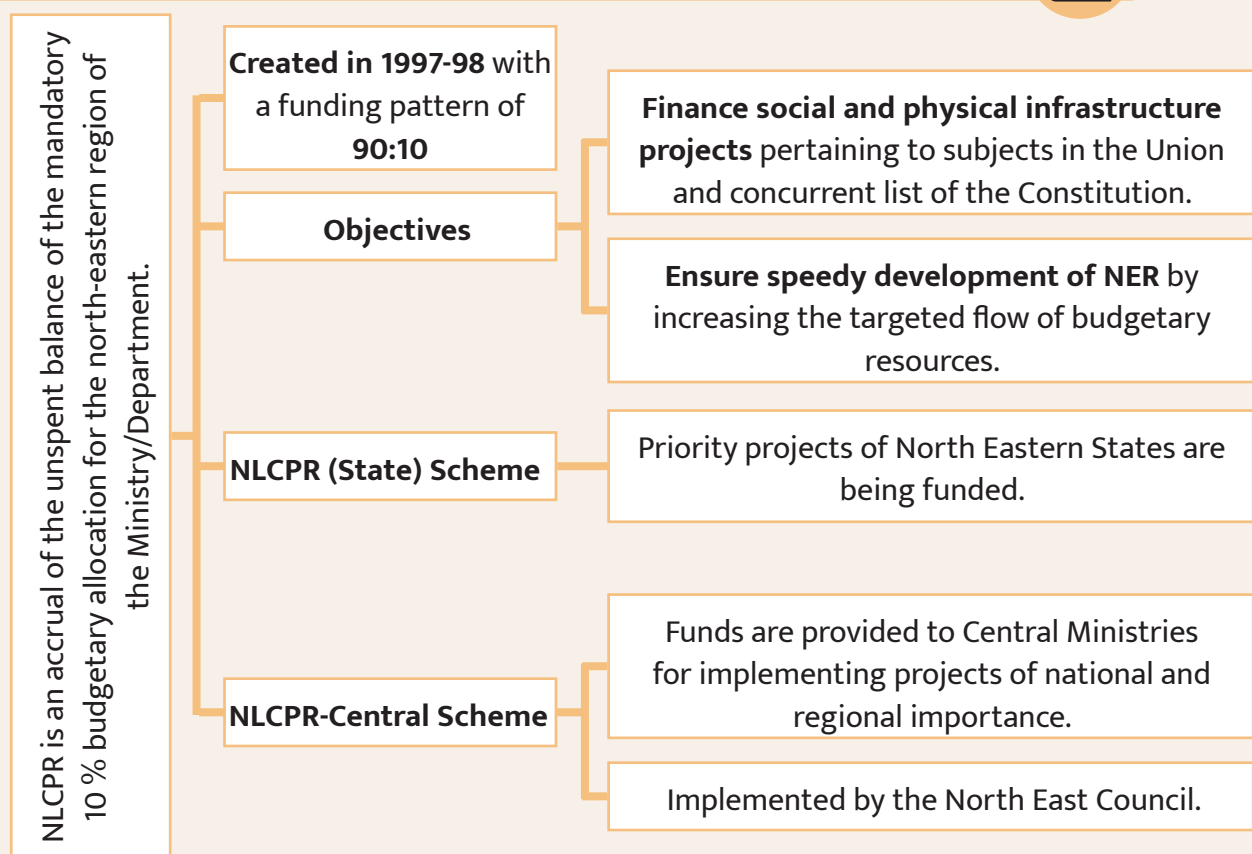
NLCPR is an accrual of the unspent balance of the mandatory 10 % budgetary allocation for the north-eastern region of the Ministry/Department.

Created in 1997-98 with a funding pattern of 90:10

Objectives

Finance social and physical infrastructure projects pertaining to subjects in the Union and concurrent list of the Constitution.

Ensure speedy development of NER by increasing the targeted flow of budgetary resources.

NLCPR (State) Scheme

Priority projects of North Eastern States are being funded.

NLCPR-Central Scheme

Funds are provided to Central Ministries for implementing projects of national and regional importance.

Implemented by the North East Council.